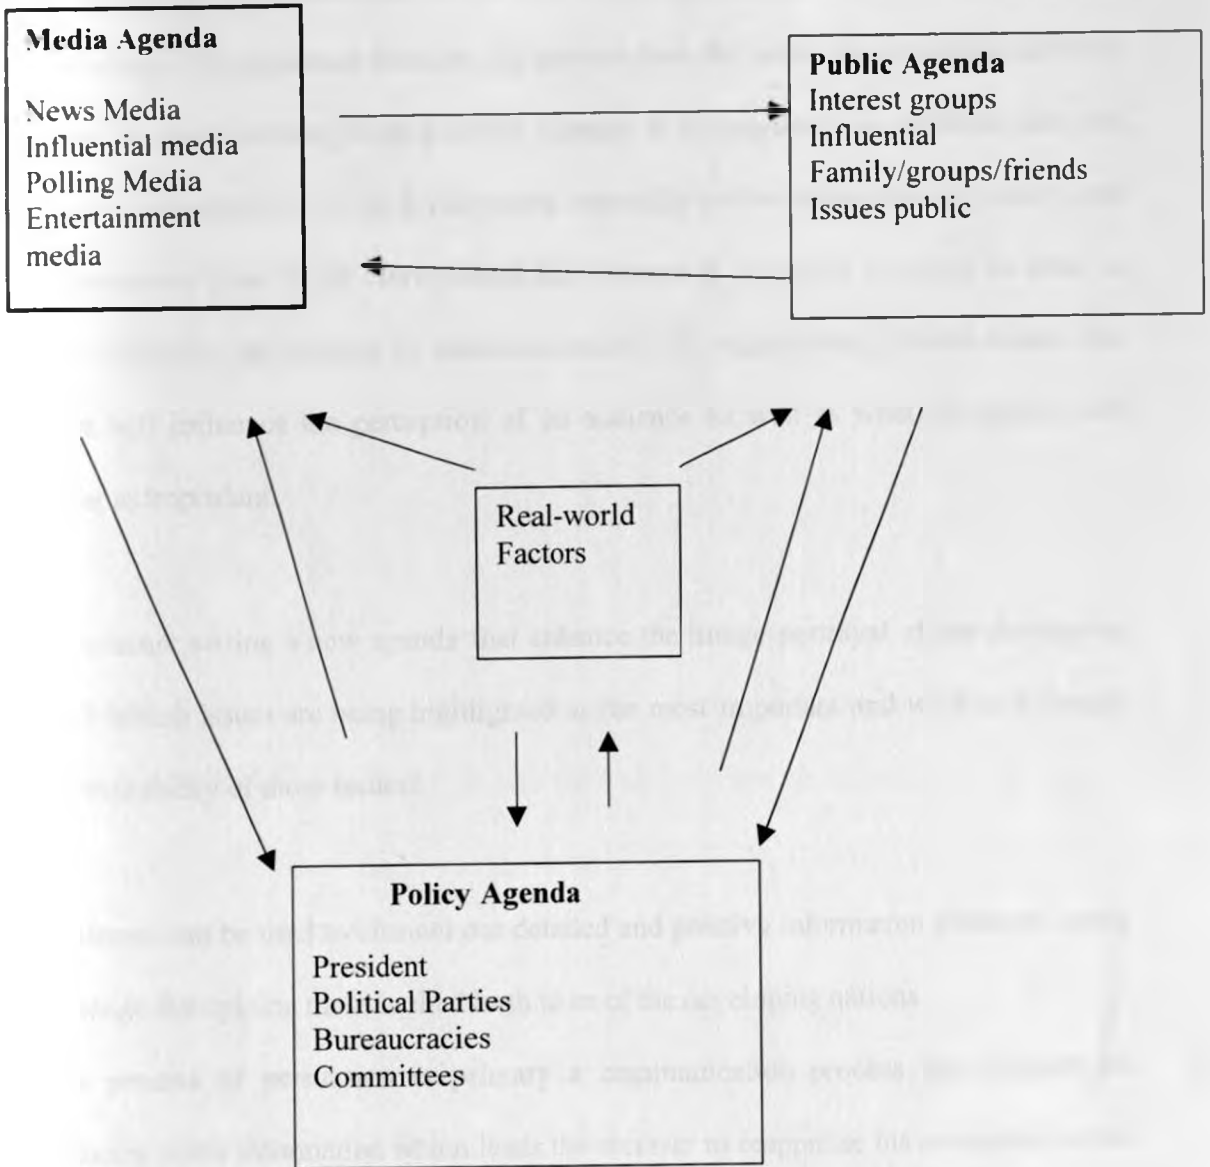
Media Agenda

News Media
Influential media
Polling Media
Entertainment media

Public Agenda
Interest groups
Influential
Family/groups/friends
Issues public

Real-world Factors

Policy Agenda

President
Political Parties
Bureaucracies
Committees